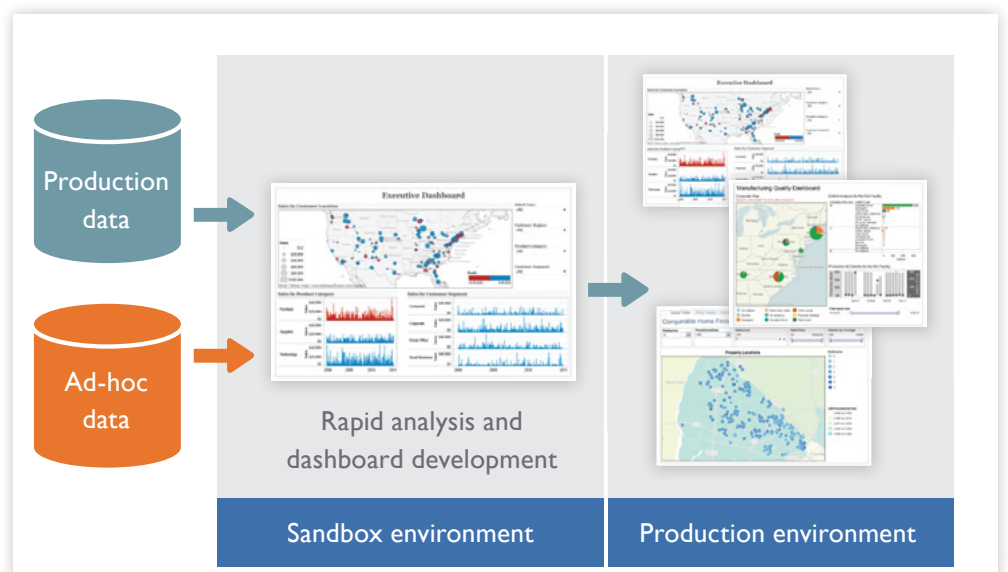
Production data

Ad-hoc data

Executive Dashboard

Rapid analysis and dashboard development

Sandbox environment

Executive Dashboard

Manufacturing Quality Dashboard

Comparable Home Finder

Property Locations

Production environment